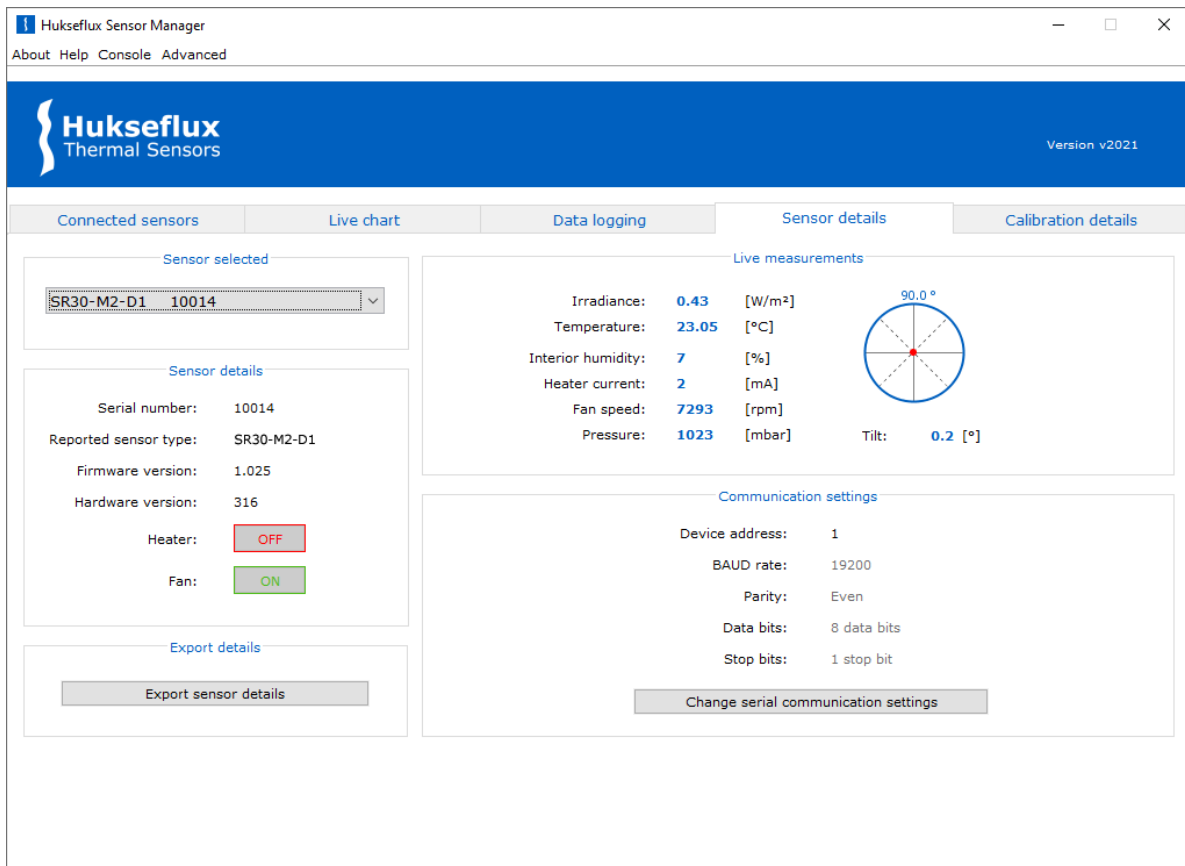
Hukseflux Sensor Manager

About Help Console Advanced

Hukseflux
Thermal Sensors

Version v2021

Connected sensors | Live chart | Data logging | Sensor details | Calibration details

Sensor selected

SR30-M2-D1 10014

Sensor details

Serial number: 10014

Reported sensor type: SR30-M2-D1

Firmware version: 1.025

Hardware version: 316

Heater: OFF

Fan: ON

Export details

Export sensor details

Live measurements

Irradiance: 0.43 [W/m²]

Temperature: 23.05 [°C]

Interior humidity: 7 [%]

Heater current: 2 [mA]

Fan speed: 7293 [rpm]

Pressure: 1023 [mbar]

90.0 °

Tilt: 0.2 [°]

Communication settings

Device address: 1

BAUD rate: 19200

Parity: Even

Data bits: 8 data bits

Stop bits: 1 stop bit

Change serial communication settings